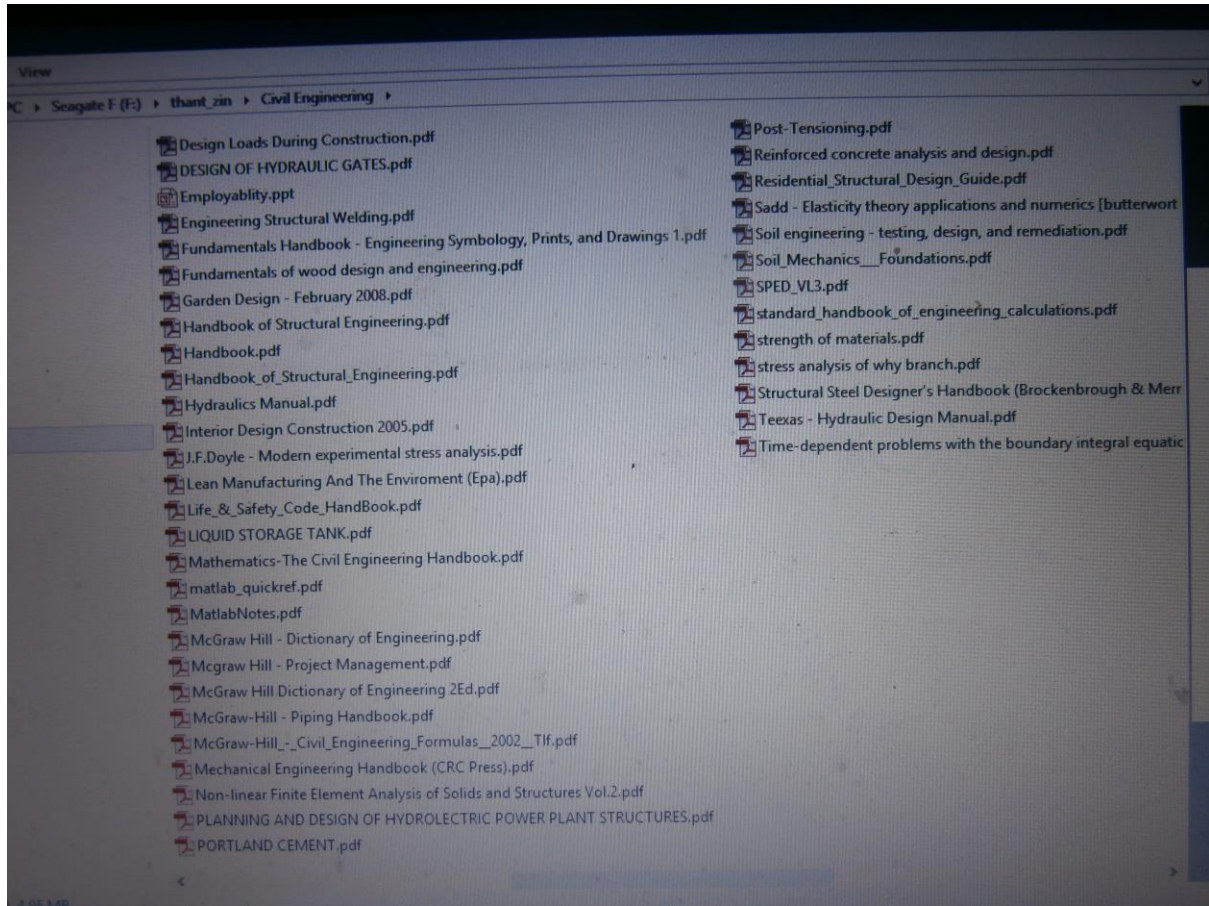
View

C › Seagate F (F:) › thant_zin › Civil Engineering ›

Design Loads During Construction.pdf
DESIGN OF HYDRAULIC GATES.pdf
Employablity.ppt
Engineering Structural Welding.pdf
Fundamentals Handbook - Engineering Symbology, Prints, and Drawings 1.pdf
Fundamentals of wood design and engineering.pdf
Garden Design - February 2008.pdf
Handbook of Structural Engineering.pdf
Handbook.pdf
Handbook_of_Structural_Engineering.pdf
Hydraulics Manual.pdf
Interior Design Construction 2005.pdf
J.F.Doyle - Modern experimental stress analysis.pdf
Lean Manufacturing And The Enviroment (Epa).pdf
Life_&_Safety_Code_HandBook.pdf
LIQUID STORAGE TANK.pdf
Mathematics-The Civil Engineering Handbook.pdf
matlab_quickref.pdf
MatlabNotes.pdf
McGraw Hill - Dictionary of Engineering.pdf
Mcgraw Hill - Project Management.pdf
McGraw Hill Dictionary of Engineering 2Ed.pdf
McGraw-Hill - Piping Handbook.pdf
McGraw-Hill_-_Civil_Engineering_Formulas__2002__Tlf.pdf
Mechanical Engineering Handbook (CRC Press).pdf
Non-linear Finite Element Analysis of Solids and Structures Vol.2.pdf
PLANNING AND DESIGN OF HYDROLECTRIC POWER PLANT STRUCTURES.pdf
PORTLAND CEMENT.pdf

Post-Tensioning.pdf
Reinforced concrete analysis and design.pdf
Residential_Structural_Design_Guide.pdf
Sadd - Elasticity theory applications and numerics [butterwort
Soil engineering - testing, design, and remediation.pdf
Soil_Mechanics__Foundations.pdf
SPED_VL3.pdf
standard_handbook_of_engineering_calculations.pdf
strength of materials.pdf
stress analysis of why branch.pdf
Structural Steel Designer's Handbook (Brockenbrough & Merr
Teexas - Hydraulic Design Manual.pdf
Time-dependent problems with the boundary integral equatic